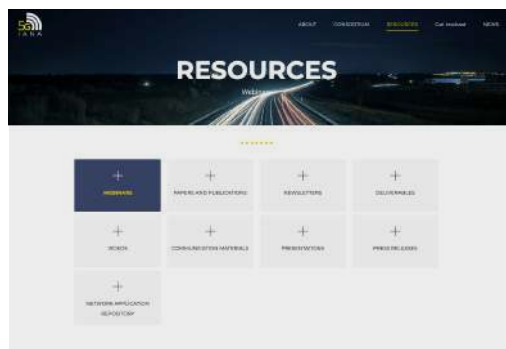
5G IANA

ABOUT CONSORTIUM RESOURCES Get involved NEWS

RESOURCES

Webinars

+ WEBINARS

+ PAPERS AND PUBLICATIONS

+ NEWSLETTERS

+ DELIVERABLES

+ VIDEOS

+ COMMUNICATION MATERIALS

+ PRESENTATIONS

+ PRESS RELEASES

+ NETWORK APPLICATION REPOSITORY